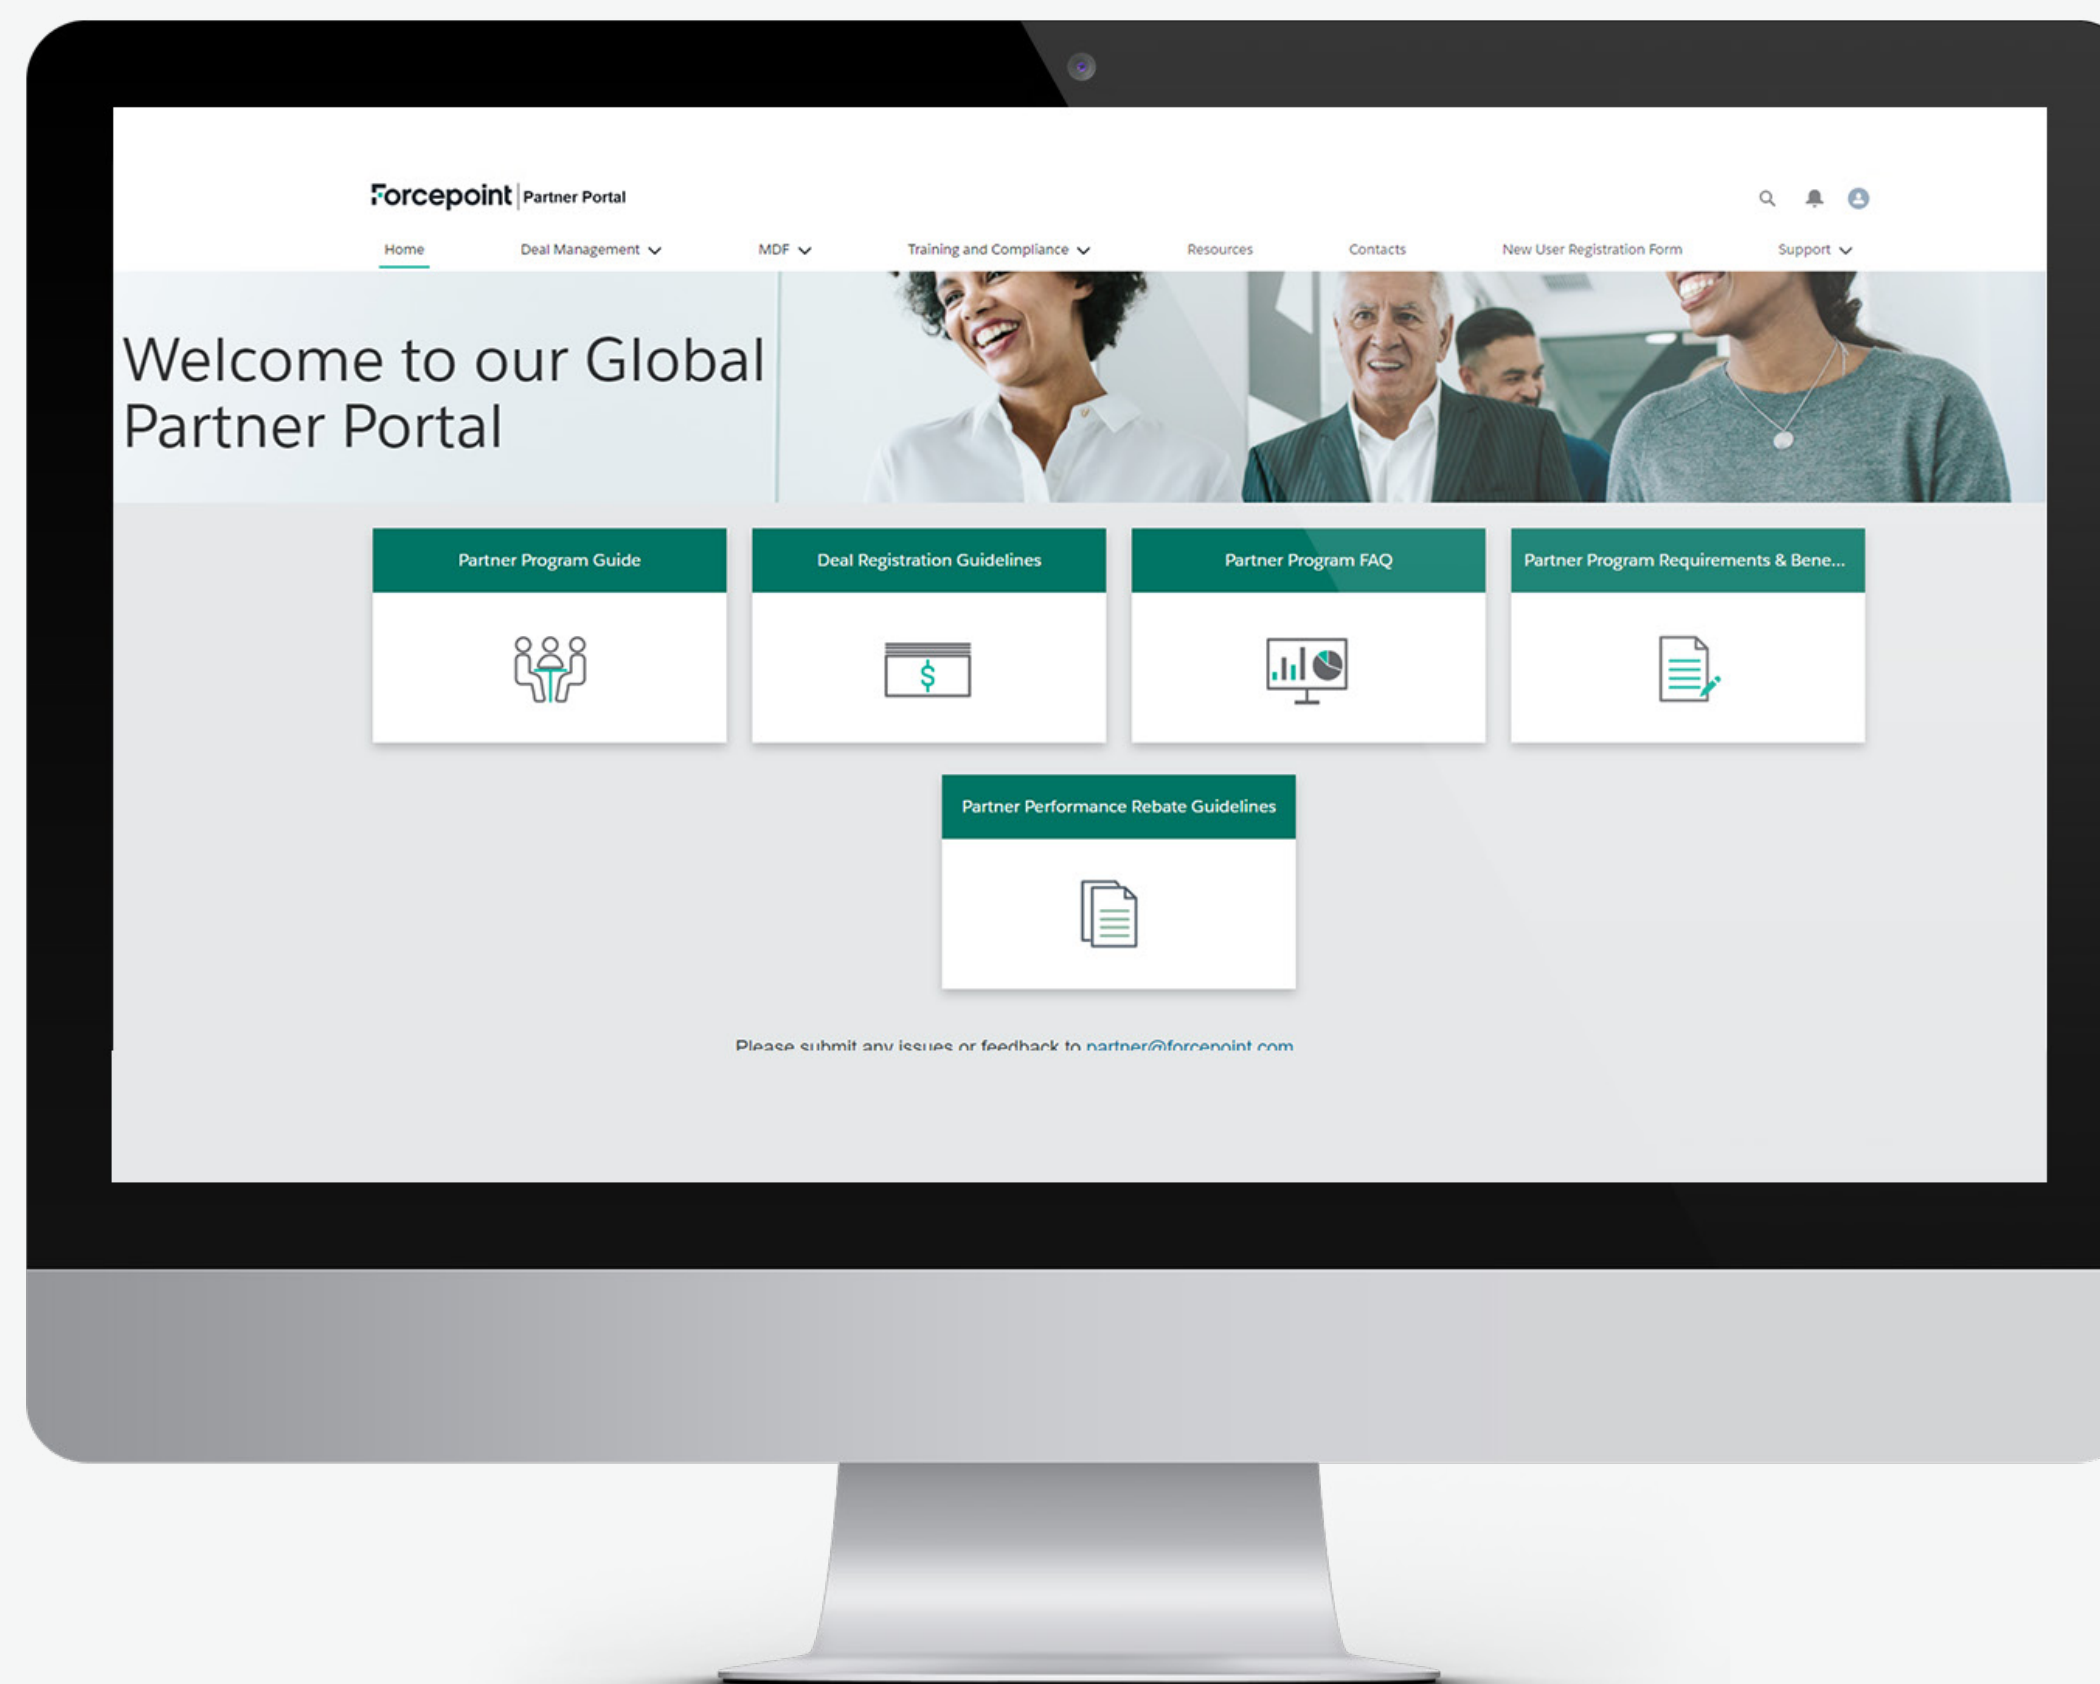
Forcepoint | Partner Portal

Home
Deal Management
MDF
Training and Compliance
Resources
Contacts
New User Registration Form
Support

Welcome to our Global Partner Portal

Partner Program Guide

Deal Registration Guidelines

$

Partner Program FAQ

Partner Program Requirements & Bene...

Partner Performance Rebate Guidelines

Please submit any issues or feedback to partner@forcepoint.com